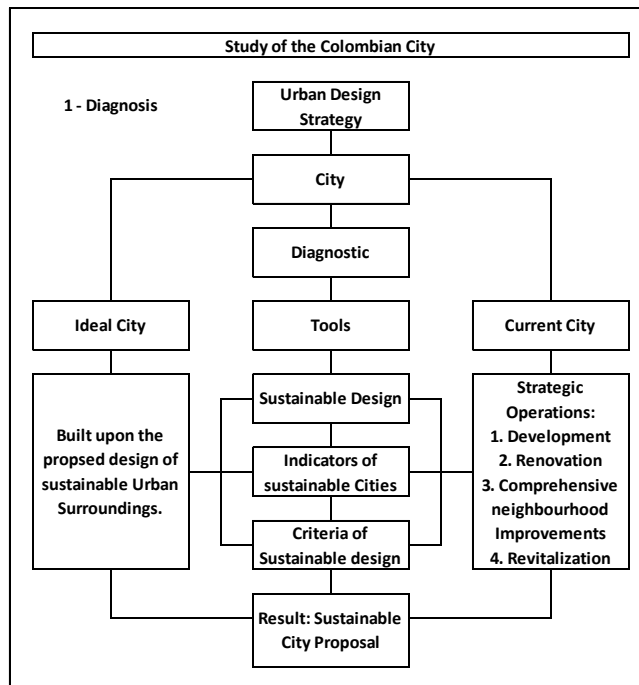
Study of the Colombian City

1 - Diagnosis

Urban Design Strategy

City

Diagnostic

Ideal City

Tools

Current City

Built upon the propsed design of sustainable Urban Surroundings.

Sustainable Design

Indicators of sustainable Cities

Criteria of Sustainable design

Strategic Operations:
1. Development
2. Renovation
3. Comprehensive neighbourhood Improvements
4. Revitalization

Result: Sustainable City Proposal